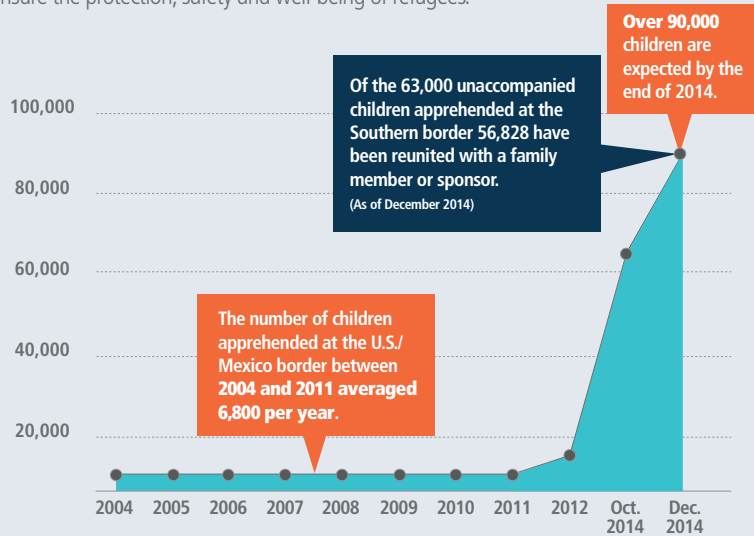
nsure the protection, safety and well being of refugees.

Over 90,000 children are expected by the end of 2014.

Of the 63,000 unaccompanied children apprehended at the Southern border 56,828 have been reunited with a family member or sponsor.
(As of December 2014)

100,000
80,000
60,000
40,000
20,000

The number of children apprehended at the U.S./Mexico border between 2004 and 2011 averaged 6,800 per year.

2004 2005 2006 2007 2008 2009 2010 2011 2012 Oct. 2014 Dec. 2014